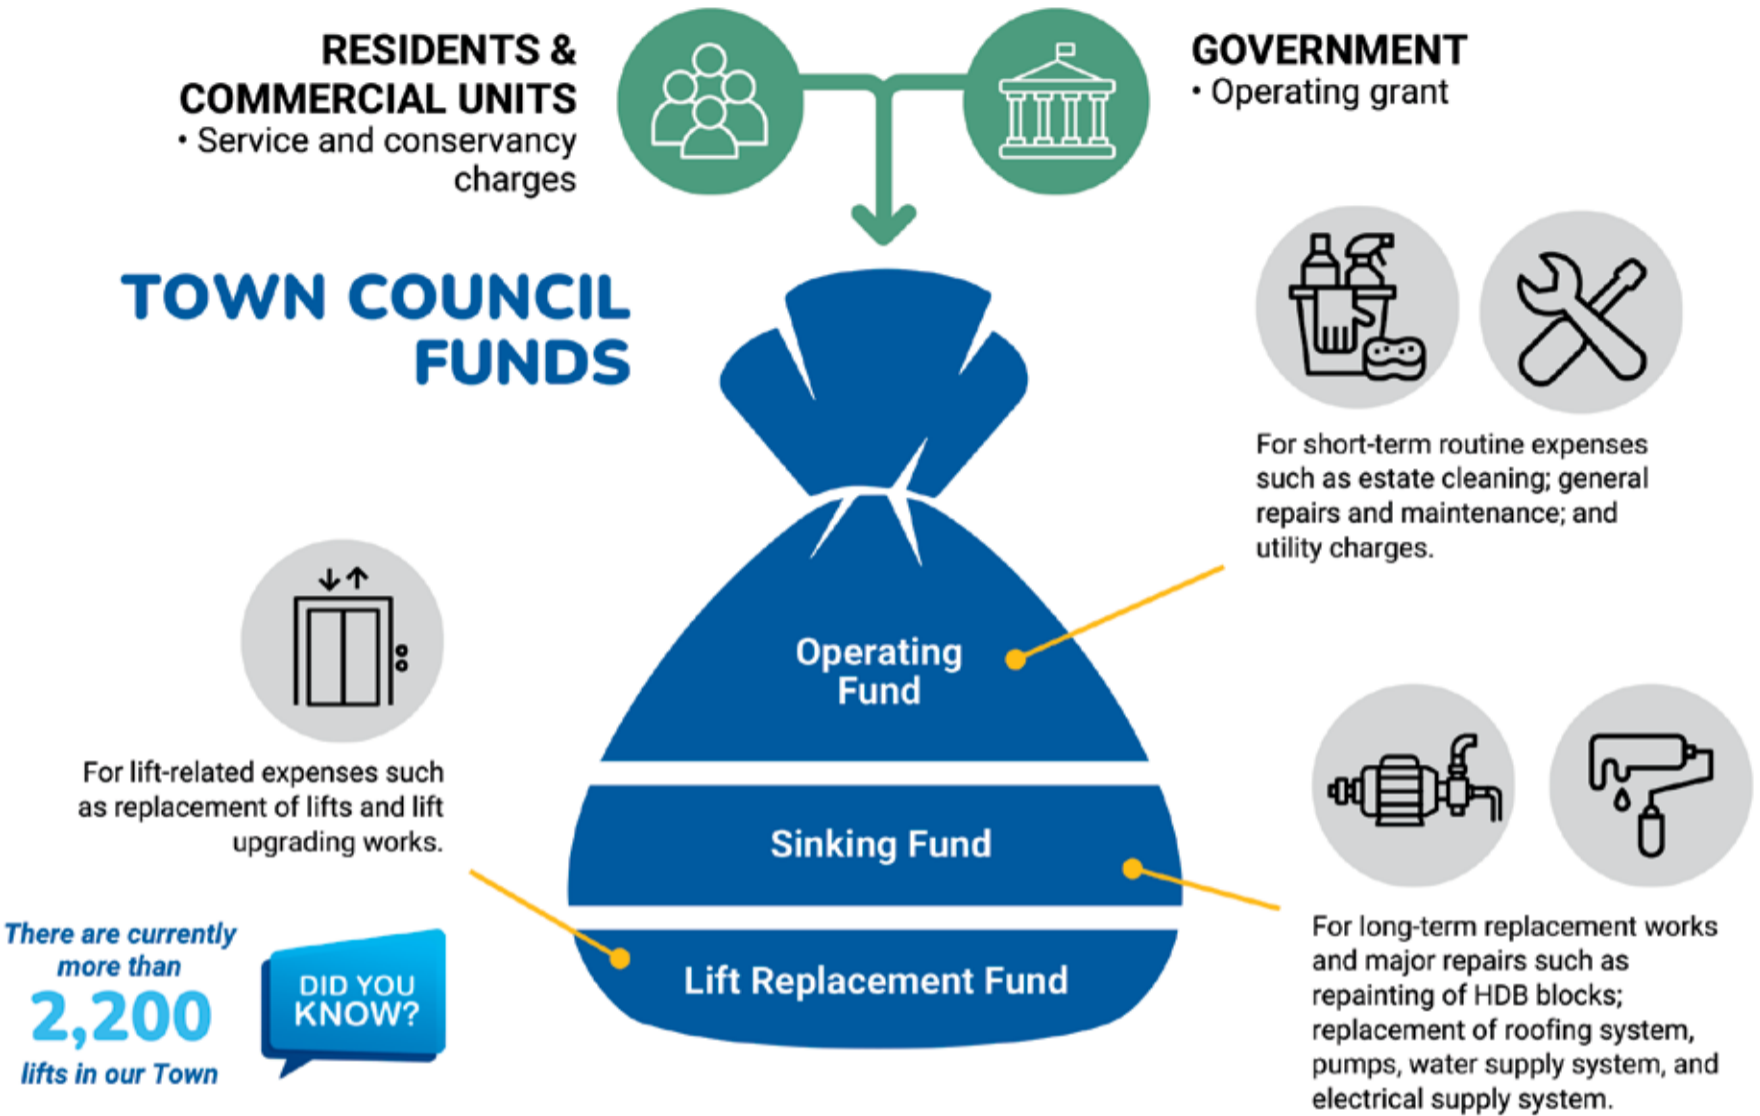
RESIDENTS & COMMERCIAL UNITS
• Service and conservancy charges

GOVERNMENT
• Operating grant

TOWN COUNCIL FUNDS

For short-term routine expenses such as estate cleaning; general repairs and maintenance; and utility charges.

Operating Fund

Sinking Fund

Lift Replacement Fund

For lift-related expenses such as replacement of lifts and lift upgrading works.

For long-term replacement works and major repairs such as repainting of HDB blocks; replacement of roofing system, pumps, water supply system, and electrical supply system.

There are currently more than 2,200 lifts in our Town

DID YOU KNOW?